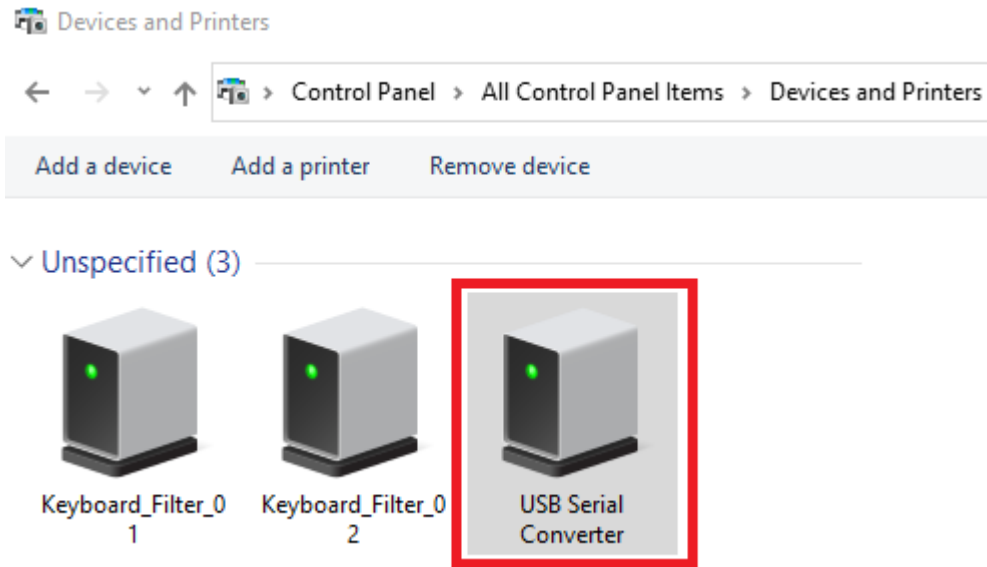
Devices and Printers

← → ˅ ↑ > Control Panel > All Control Panel Items > Devices and Printers

Add a device Add a printer Remove device

˅ Unspecified (3)

Keyboard_Filter_01

Keyboard_Filter_02

USB Serial Converter